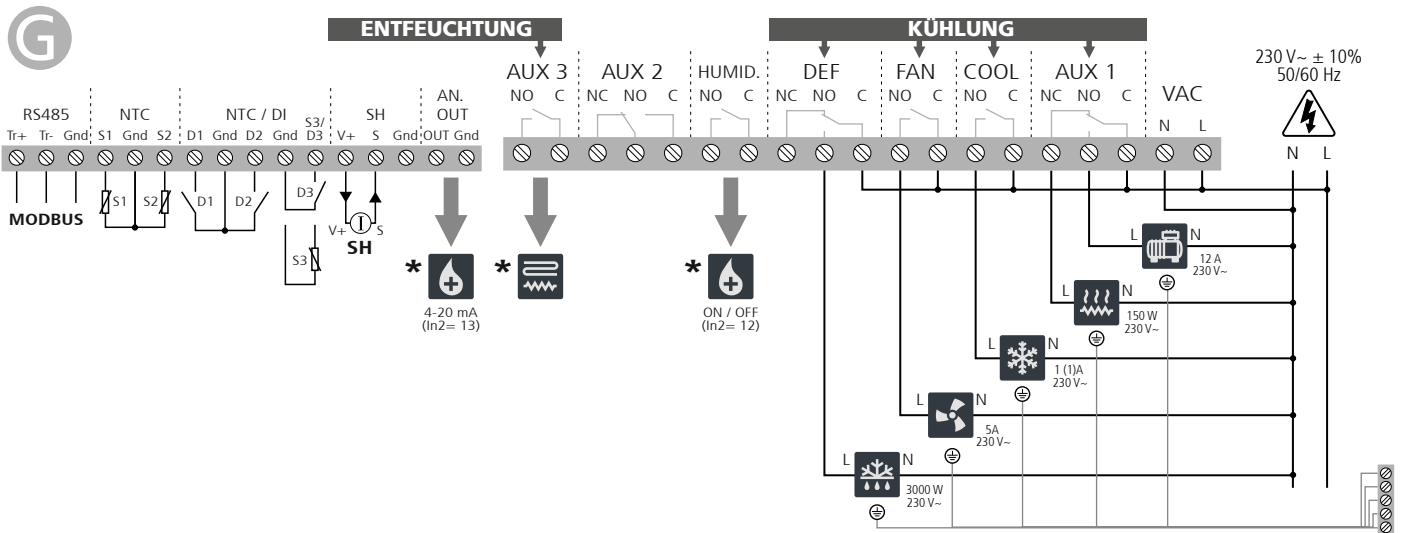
G

ENTFEUCHTUNG

KÜHLUNG

AUX 3
NO C

AUX 2
NC NO C

HUMID.
NO C

DEF
NC NO C

FAN
NO C

COOL
NO C

AUX 1
NC NO C

VAC
N L

230 V~ ± 10%
50/60 Hz

N L

RS485
Tr+ Tr- Gnd

NTC
S1 Gnd S2

NTC / DI
D1 Gnd D2 Gnd

S3/
D3

SH
V+ S Gnd

AN.
OUT
OUT Gnd

MODBUS

S1 S2

D1 D2

D3

S3

V+ S
SH

*

4-20 mA
(In2= 13)

*

*

ON / OFF
(In2= 12)

L N
12 A
230 V~

L N
150 W
230 V~

L N
1 (1)A
230 V~

L N
5A
230 V~

L N
3000 W
230 V~